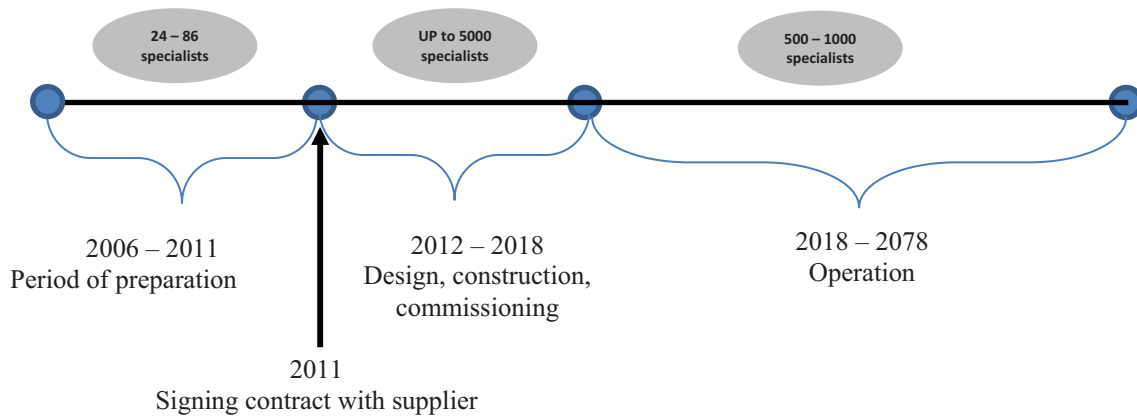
24 – 86 specialists

UP to 5000 specialists

500 – 1000 specialists

2006 – 2011
Period of preparation

2012 – 2018
Design, construction, commissioning

2018 – 2078
Operation

2011
Signing contract with supplier